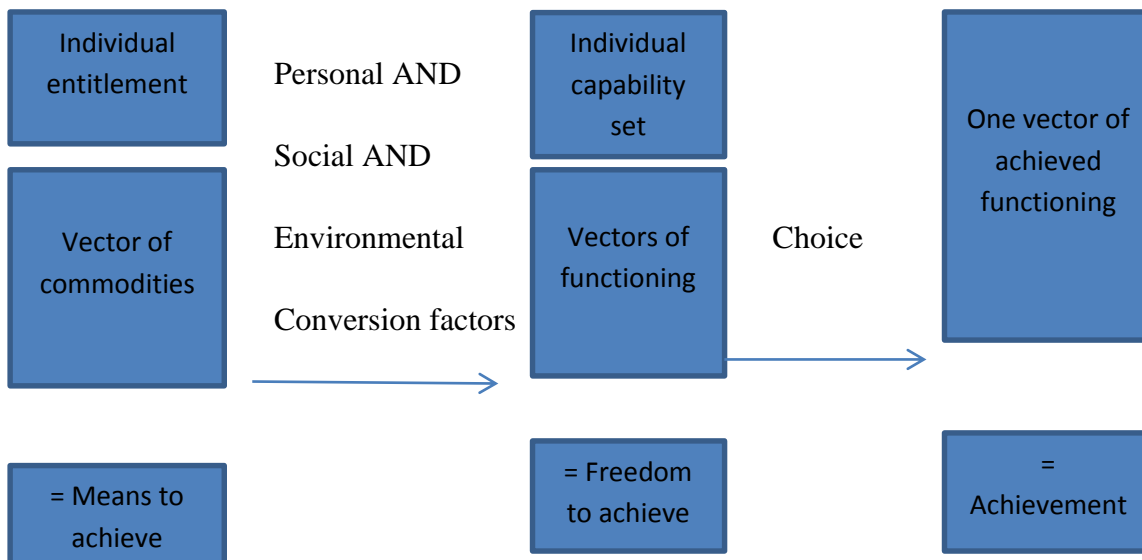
Individual entitlement

Vector of commodities

= Means to achieve

Personal AND

Social AND

Environmental

Conversion factors

Individual capability set

Vectors of functioning

= Freedom to achieve

Choice

One vector of achieved functioning

= Achievement